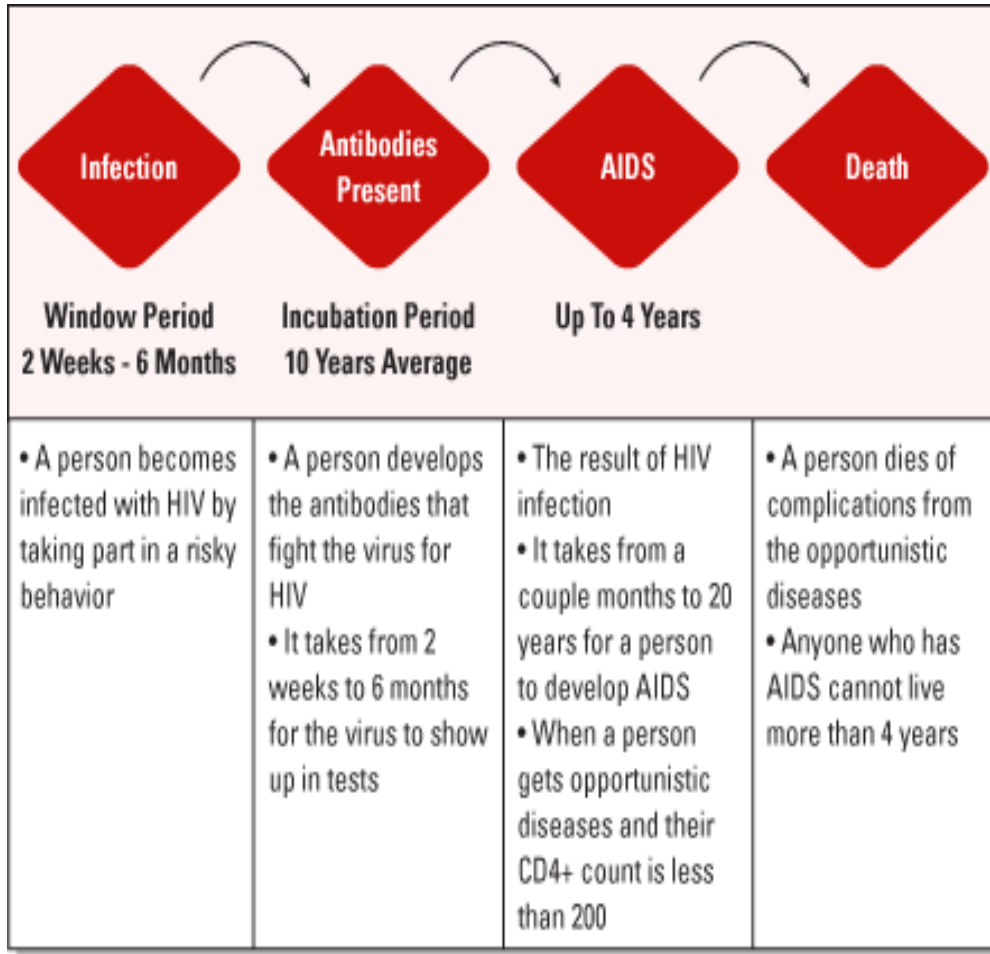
Infection

Antibodies Present

AIDS

Death

Window Period
2 Weeks - 6 Months

Incubation Period
10 Years Average

Up To 4 Years

| | | | |
|---|---|---|---|
| • A person becomes infected with HIV by taking part in a risky behavior | • A person develops the antibodies that fight the virus for HIV<br>• It takes from 2 weeks to 6 months for the virus to show up in tests | • The result of HIV infection<br>• It takes from a couple months to 20 years for a person to develop AIDS<br>• When a person gets opportunistic diseases and their CD4+ count is less than 200 | • A person dies of complications from the opportunistic diseases<br>• Anyone who has AIDS cannot live more than 4 years |